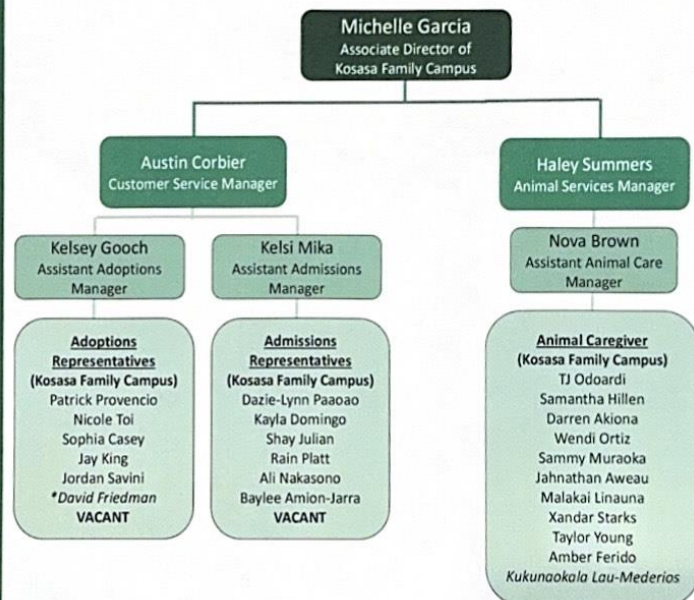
Michelle Garcia
Associate Director of
Kosasa Family Campus

Austin Corbier
Customer Service Manager

Haley Summers
Animal Services Manager

Kelsey Gooch
Assistant Adoptions Manager

Kelsi Mika
Assistant Admissions Manager

Nova Brown
Assistant Animal Care Manager

Adoptions Representatives
(Kosasa Family Campus)
Patrick Provencio
Nicole Toi
Sophia Casey
Jay King
Jordan Savini
*David Friedman
VACANT

Admissions Representatives
(Kosasa Family Campus)
Dazie-Lynn Paaoao
Kayla Domingo
Shay Julian
Rain Platt
Ali Nakasono
Baylee Amion-Jarra
VACANT

Animal Caregiver
(Kosasa Family Campus)
TJ Odoardi
Samantha Hillen
Darren Akiona
Wendi Ortiz
Sammy Muraoka
Jahnathan Aweau
Malakai Linauna
Xandar Starks
Taylor Young
Amber Ferido
Kukunaokala Lau-Mederios